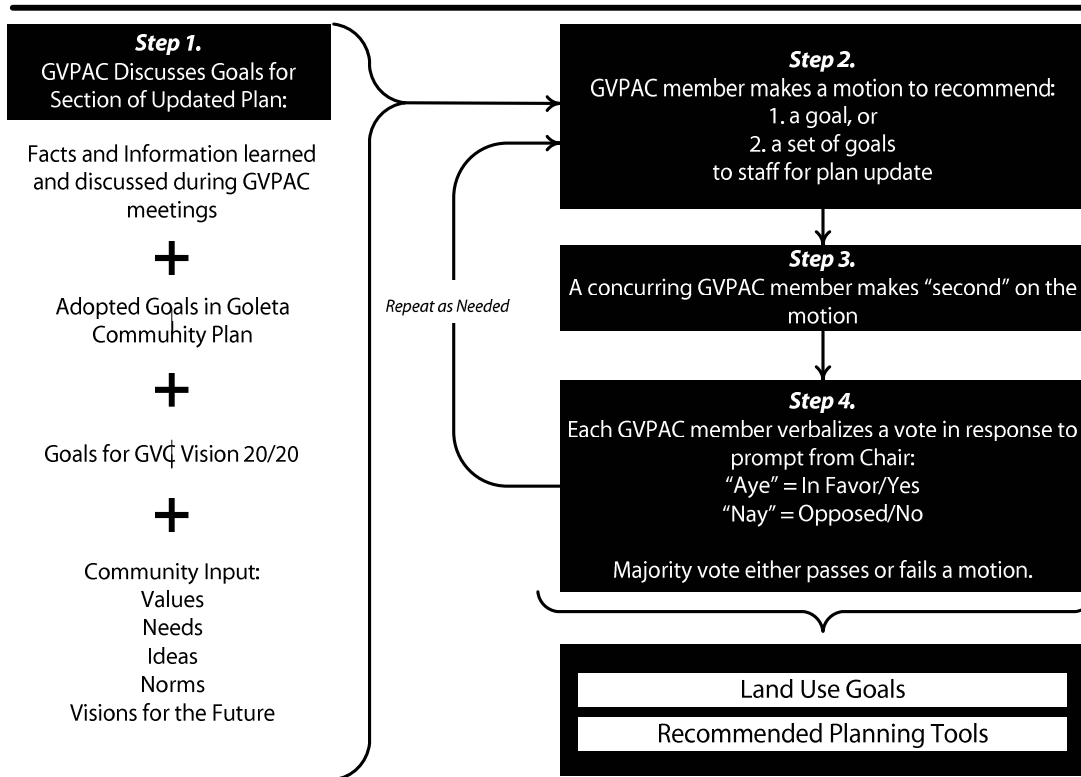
Step 1.
GVPAC Discusses Goals for Section of Updated Plan:

Facts and Information learned and discussed during GVPAC meetings

+

Adopted Goals in Goleta Community Plan

+

Goals for GVC Vision 20/20

+

Community Input:
Values
Needs
Ideas
Norms
Visions for the Future

Repeat as Needed

Step 2.
GVPAC member makes a motion to recommend:
1. a goal, or
2. a set of goals
to staff for plan update

Step 3.
A concurring GVPAC member makes "second" on the motion

Step 4.
Each GVPAC member verbalizes a vote in response to prompt from Chair:
"Aye" = In Favor/Yes
"Nay" = Opposed/No

Majority vote either passes or fails a motion.

Land Use Goals

Recommended Planning Tools